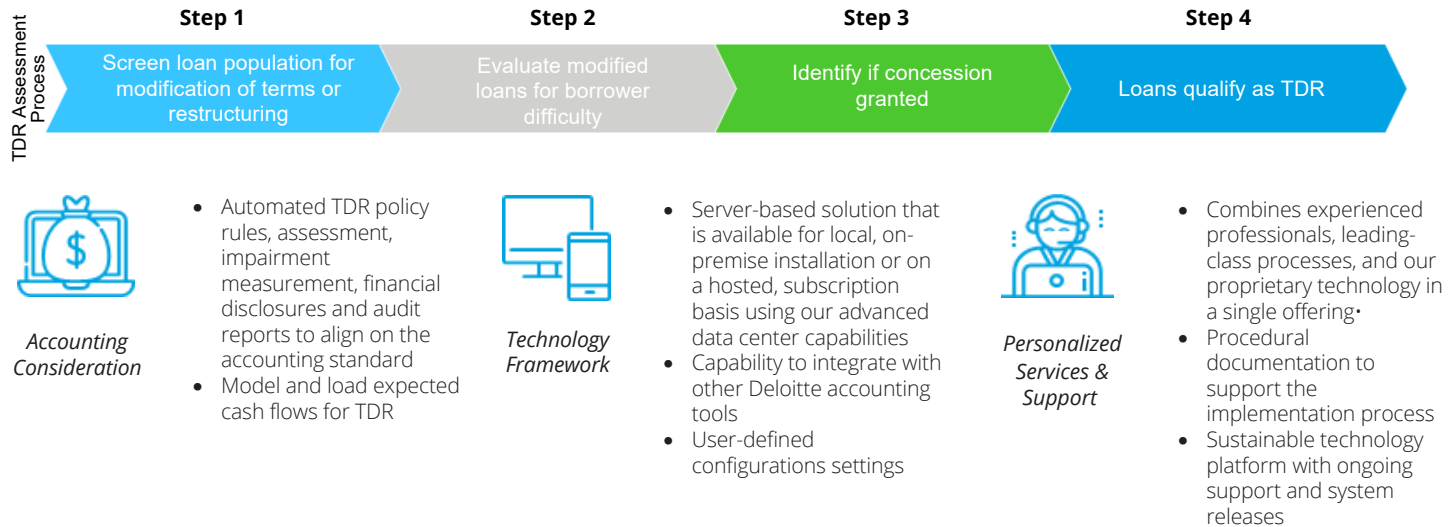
TDR Assessment Process

Step 1

Screen loan population for modification of terms or restructuring

Step 2

Evaluate modified loans for borrower difficulty

Step 3

Identify if concession granted

Step 4

Loans qualify as TDR

Accounting Consideration

- Automated TDR policy rules, assessment, impairment measurement, financial disclosures and audit reports to align on the accounting standard
- Model and load expected cash flows for TDR

Technology Framework

- Server-based solution that is available for local, on-premise installation or on a hosted, subscription basis using our advanced data center capabilities
- Capability to integrate with other Deloitte accounting tools
- User-defined configurations settings

Personalized Services & Support

- Combines experienced professionals, leading-class processes, and our proprietary technology in a single offering.
- Procedural documentation to support the implementation process
- Sustainable technology platform with ongoing support and system releases